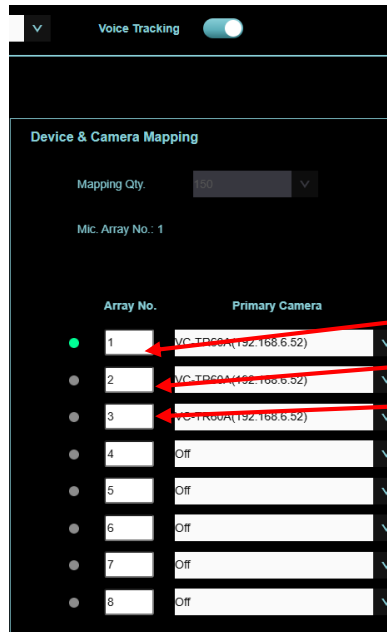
Voice Tracking

Device & Camera Mapping

Mapping Qty. 150

Mic. Array No.: 1

| Array No. | Primary Camera |
|---|---|
| 1 | VC-TR60A(192.168.6.52) |
| 2 | VC-TR60A(192.168.6.52) |
| 3 | VC-TR60A(192.168.6.52) |
| 4 | Off |
| 5 | Off |
| 6 | Off |
| 7 | Off |
| 8 | Off |